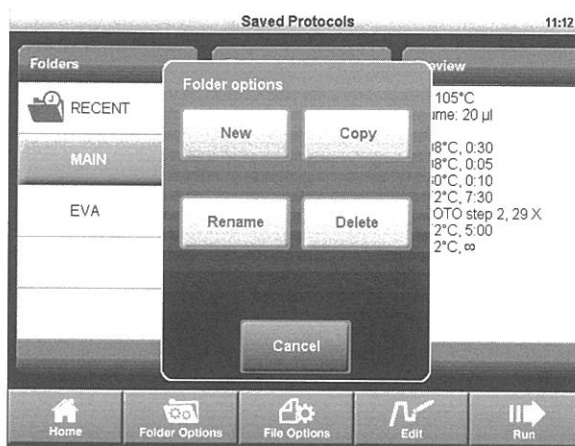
Saved Protocols

11:12

Folders

RECENT

MAIN

EVA

Folder options

New

Copy

Rename

Delete

Cancel

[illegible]view

105°C

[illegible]me: 20 µl

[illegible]8°C, 0:30

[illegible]8°C, 0:05

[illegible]0°C, 0:10

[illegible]2°C, 7:30

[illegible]OTO step 2, 29 X

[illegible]2°C, 5:00

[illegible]2°C, ∞

Home

Folder Options

File Options

Edit

Run